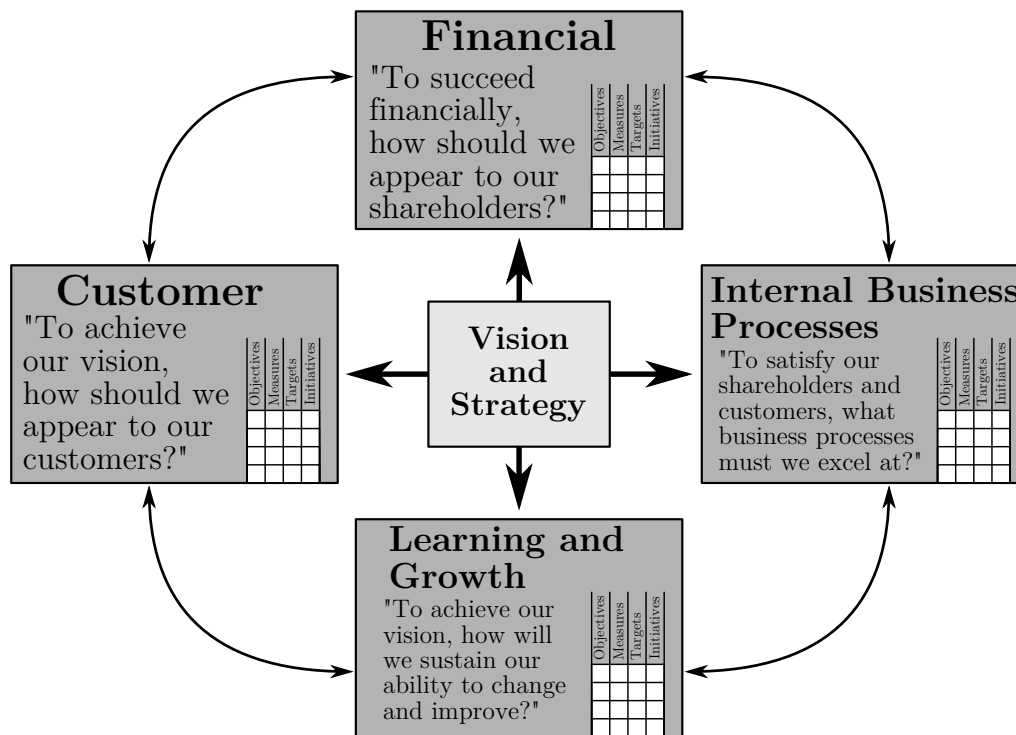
Financial
"To succeed financially, how should we appear to our shareholders?"

| Objectives | Measures | Targets | Initiatives |
|---|---|---|---|
| | | | |
| | | | |
| | | | |

Customer
"To achieve our vision, how should we appear to our customers?"

| Objectives | Measures | Targets | Initiatives |
|---|---|---|---|
| | | | |
| | | | |
| | | | |

Vision and Strategy

Internal Business Processes
"To satisfy our shareholders and customers, what business processes must we excel at?"

| Objectives | Measures | Targets | Initiatives |
|---|---|---|---|
| | | | |
| | | | |
| | | | |

Learning and Growth
"To achieve our vision, how will we sustain our ability to change and improve?"

| Objectives | Measures | Targets | Initiatives |
|---|---|---|---|
| | | | |
| | | | |
| | | | |